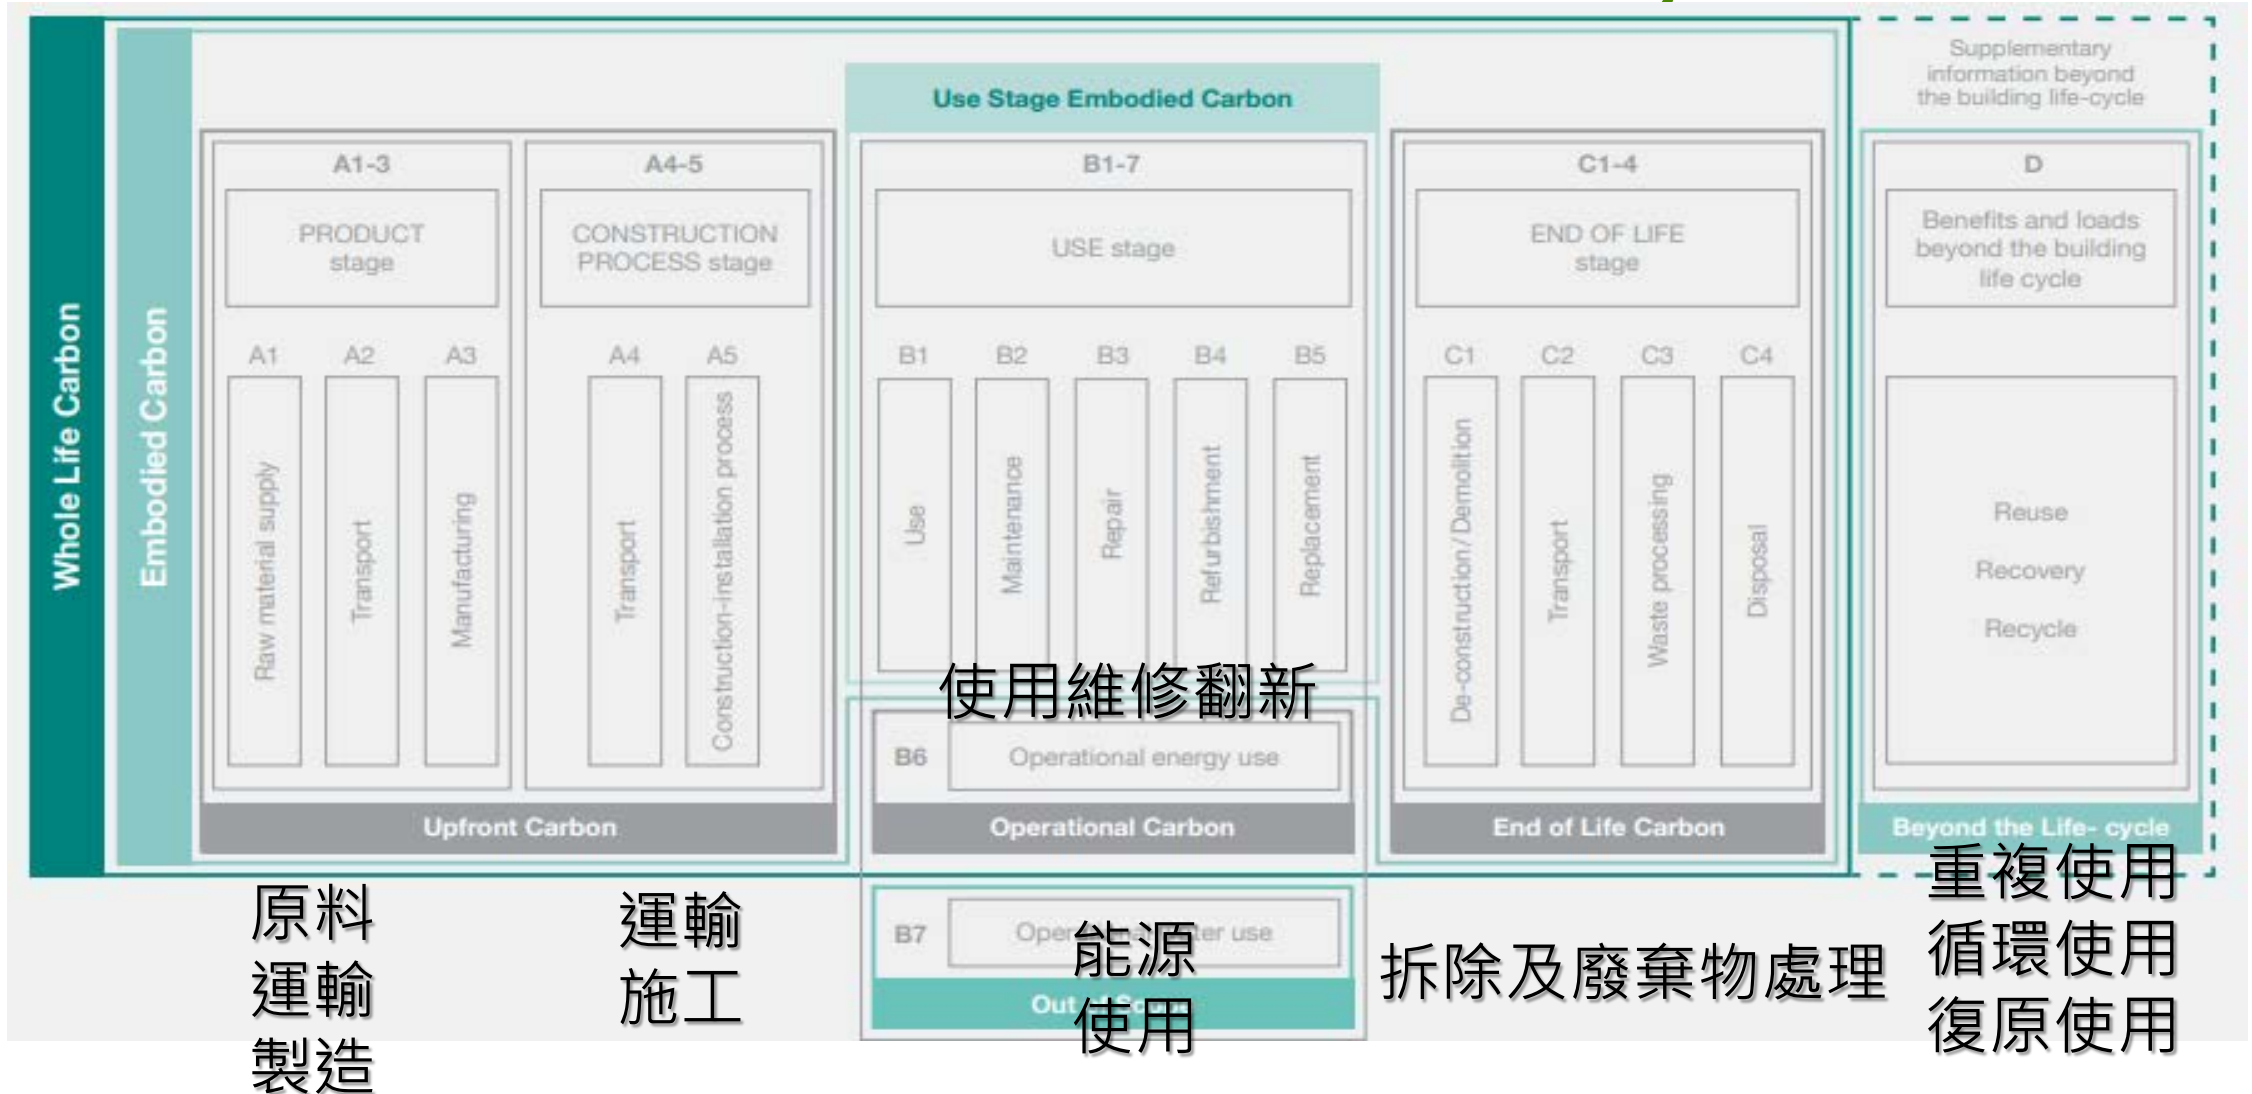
Whole Life Carbon

Embodied Carbon

Use Stage Embodied Carbon

Supplementary information beyond the building life-cycle

A1-3
PRODUCT stage
A1 A2 A3
Raw material supply
Transport
Manufacturing

A4-5
CONSTRUCTION PROCESS stage
A4 A5
Transport
Construction-installation process

Upfront Carbon

B1-7
USE stage
B1 B2 B3 B4 B5
Use
Maintenance
Repair
Refurbishment
Replacement

使用維修翻新

B6 Operational energy use
Operational Carbon

B7 Oper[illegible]er use
Out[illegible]

能源使用

C1-4
END OF LIFE stage
C1 C2 C3 C4
De-construction / Demolition
Transport
Waste processing
Disposal

End of Life Carbon

D
Benefits and loads beyond the building life cycle
Reuse
Recovery
Recycle

Beyond the Life- cycle

原料
運輸
製造

運輸
施工

拆除及廢棄物處理

重複使用
循環使用
復原使用